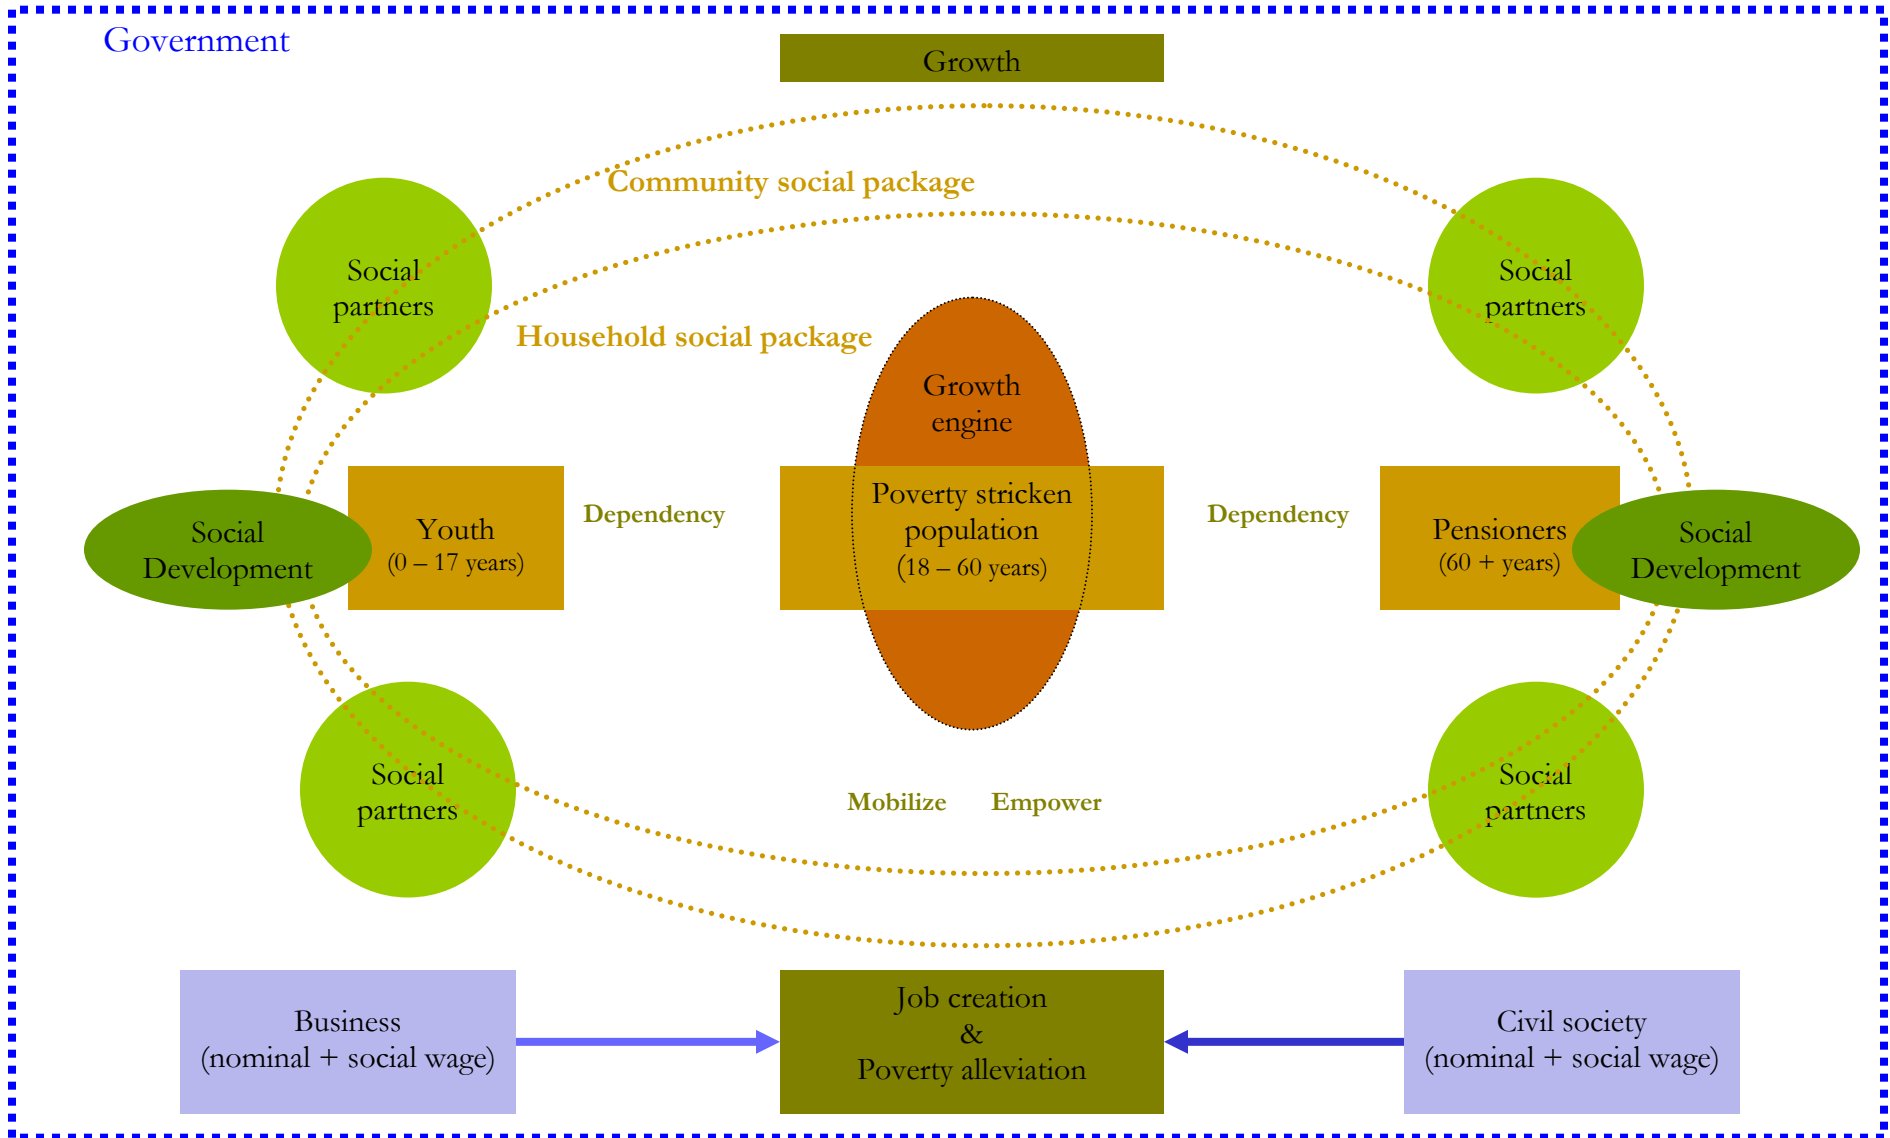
Government

Growth

Community social package

Social partners

Social partners

Household social package

Growth engine

Social Development

Youth (0 – 17 years)

Dependency

Poverty stricken population (18 – 60 years)

Dependency

Pensioners (60 + years)

Social Development

Social partners

Mobilize

Empower

Social partners

Business (nominal + social wage)

Job creation & Poverty alleviation

Civil society (nominal + social wage)